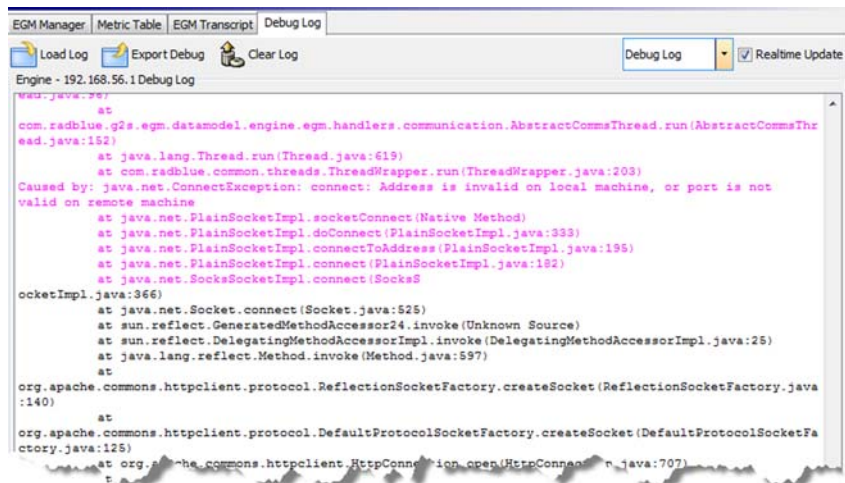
EGM Manager | Metric Table | EGM Transcript | Debug Log

Load Log | Export Debug | Clear Log

Debug Log

Realtime Update

Engine - 192.168.56.1 Debug Log

ead.java:96)
at
com.radblue.g2s.egm.datamodel.engine.egm.handlers.communication.AbstractCommsThread.run(AbstractCommsThread.java:152)
at java.lang.Thread.run(Thread.java:619)
at com.radblue.common.threads.ThreadWrapper.run(ThreadWrapper.java:203)
Caused by: java.net.ConnectException: connect: Address is invalid on local machine, or port is not valid on remote machine
at java.net.PlainSocketImpl.socketConnect(Native Method)
at java.net.PlainSocketImpl.doConnect(PlainSocketImpl.java:333)
at java.net.PlainSocketImpl.connectToAddress(PlainSocketImpl.java:195)
at java.net.PlainSocketImpl.connect(PlainSocketImpl.java:182)
at java.net.SocksSocketImpl.connect(SocksSocketImpl.java:366)
at java.net.Socket.connect(Socket.java:525)
at sun.reflect.GeneratedMethodAccessor24.invoke(Unknown Source)
at sun.reflect.DelegatingMethodAccessorImpl.invoke(DelegatingMethodAccessorImpl.java:25)
at java.lang.reflect.Method.invoke(Method.java:597)
at
org.apache.commons.httpclient.protocol.ReflectionSocketFactory.createSocket(ReflectionSocketFactory.java:140)
at
org.apache.commons.httpclient.protocol.DefaultProtocolSocketFactory.createSocket(DefaultProtocolSocketFactory.java:125)
at org.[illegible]che.commons.httpclient.HttpConne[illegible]ion.open(HttpConne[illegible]r.java:707)
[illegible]